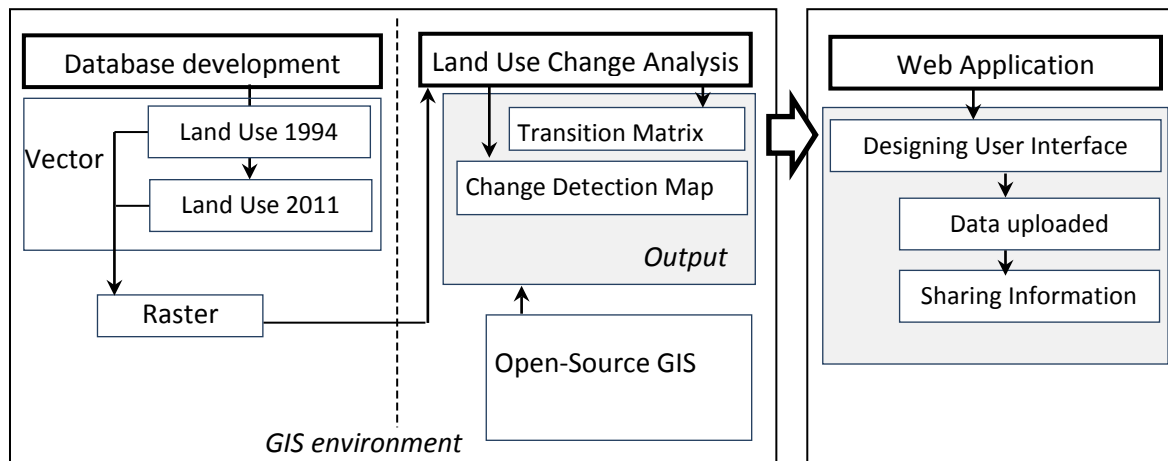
Database development

Vector

Land Use 1994

Land Use 2011

Raster

Land Use Change Analysis

Transition Matrix

Change Detection Map

Output

Open-Source GIS

GIS environment

Web Application

Designing User Interface

Data uploaded

Sharing Information